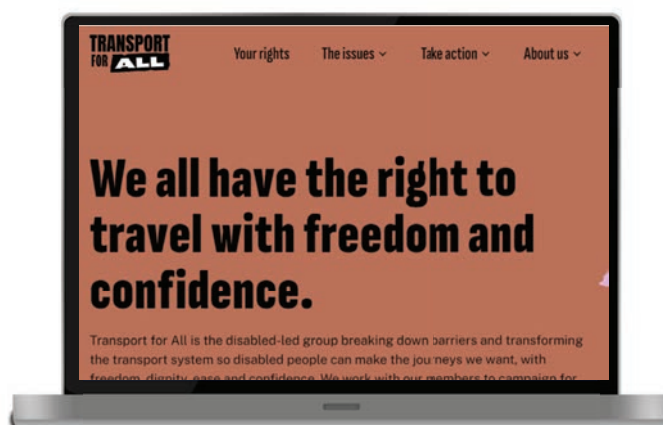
TRANSPORT FOR ALL

Your rights ⌄ The issues ⌄ Take action ⌄ About us ⌄

We all have the right to travel with freedom and confidence.

Transport for All is the disabled-led group breaking down barriers and transforming the transport system so disabled people can make the journeys we want, with freedom, dignity, ease and confidence. We work with our members to campaign for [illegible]